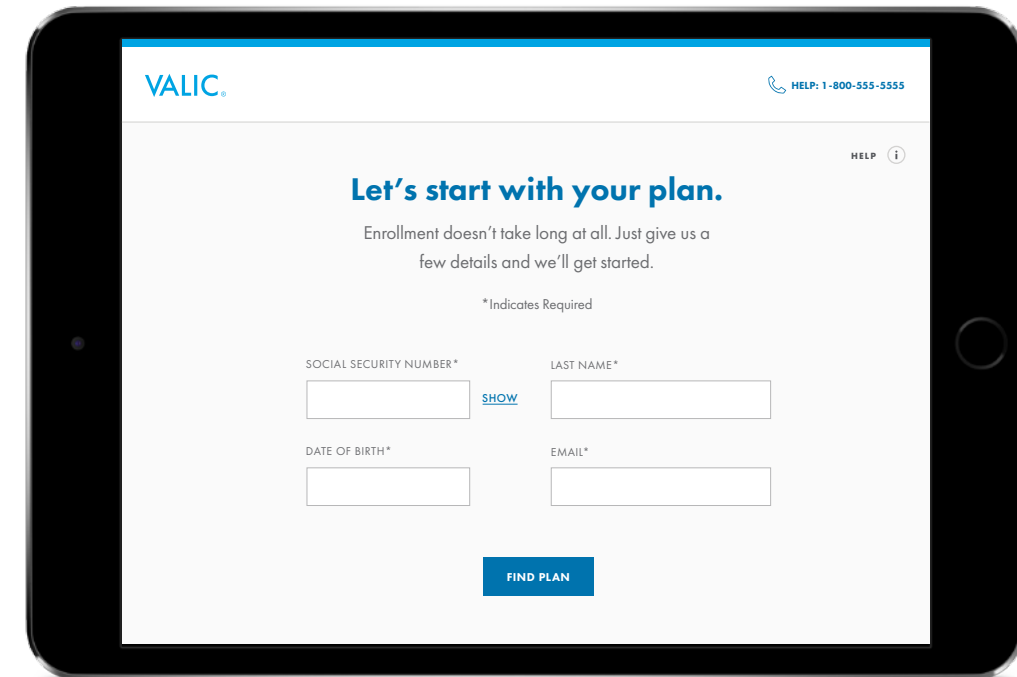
VALIC®

HELP: 1-800-555-5555

HELP

Let’s start with your plan.

Enrollment doesn’t take long at all. Just give us a few details and we’ll get started.

*Indicates Required

SOCIAL SECURITY NUMBER*

SHOW

LAST NAME*

DATE OF BIRTH*

EMAIL*

FIND PLAN